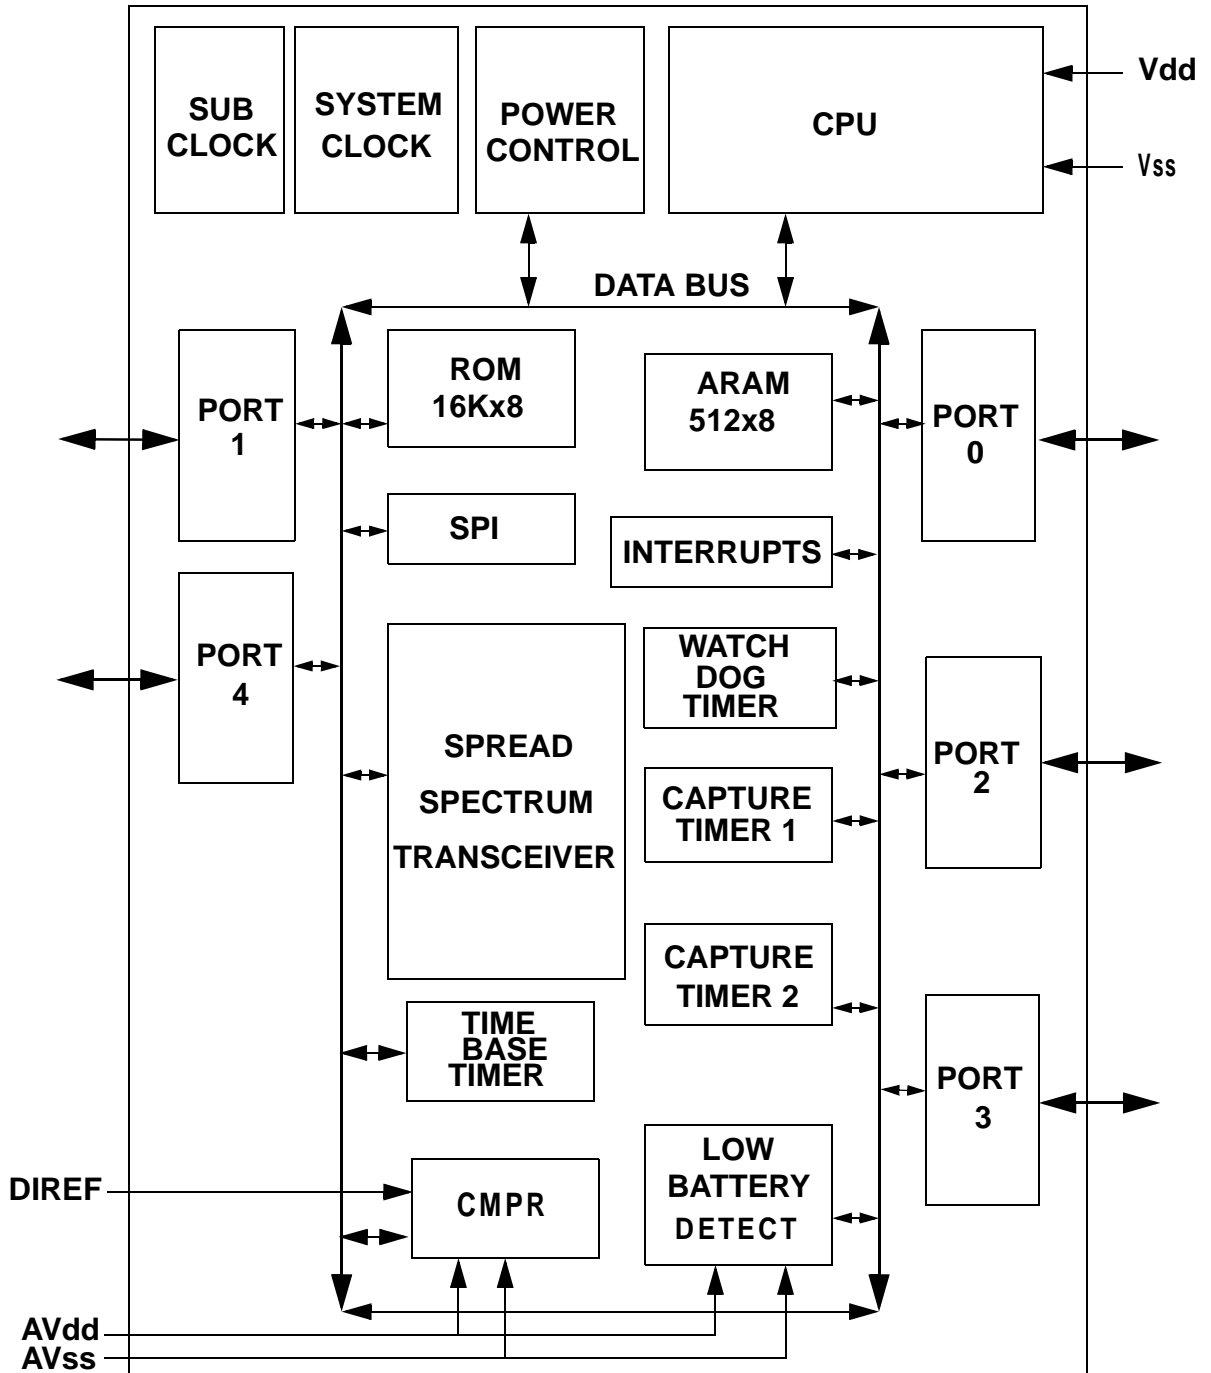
SUB CLOCK

SYSTEM CLOCK

POWER CONTROL

CPU

Vdd

Vss

DATA BUS

PORT 1

ROM 16Kx8

ARAM 512x8

PORT 0

SPI

INTERRUPTS

PORT 4

WATCH DOG TIMER

SPREAD SPECTRUM TRANSCEIVER

PORT 2

CAPTURE TIMER 1

CAPTURE TIMER 2

TIME BASE TIMER

PORT 3

LOW BATTERY DETECT

DIREF

CMPR

AVdd

AVss